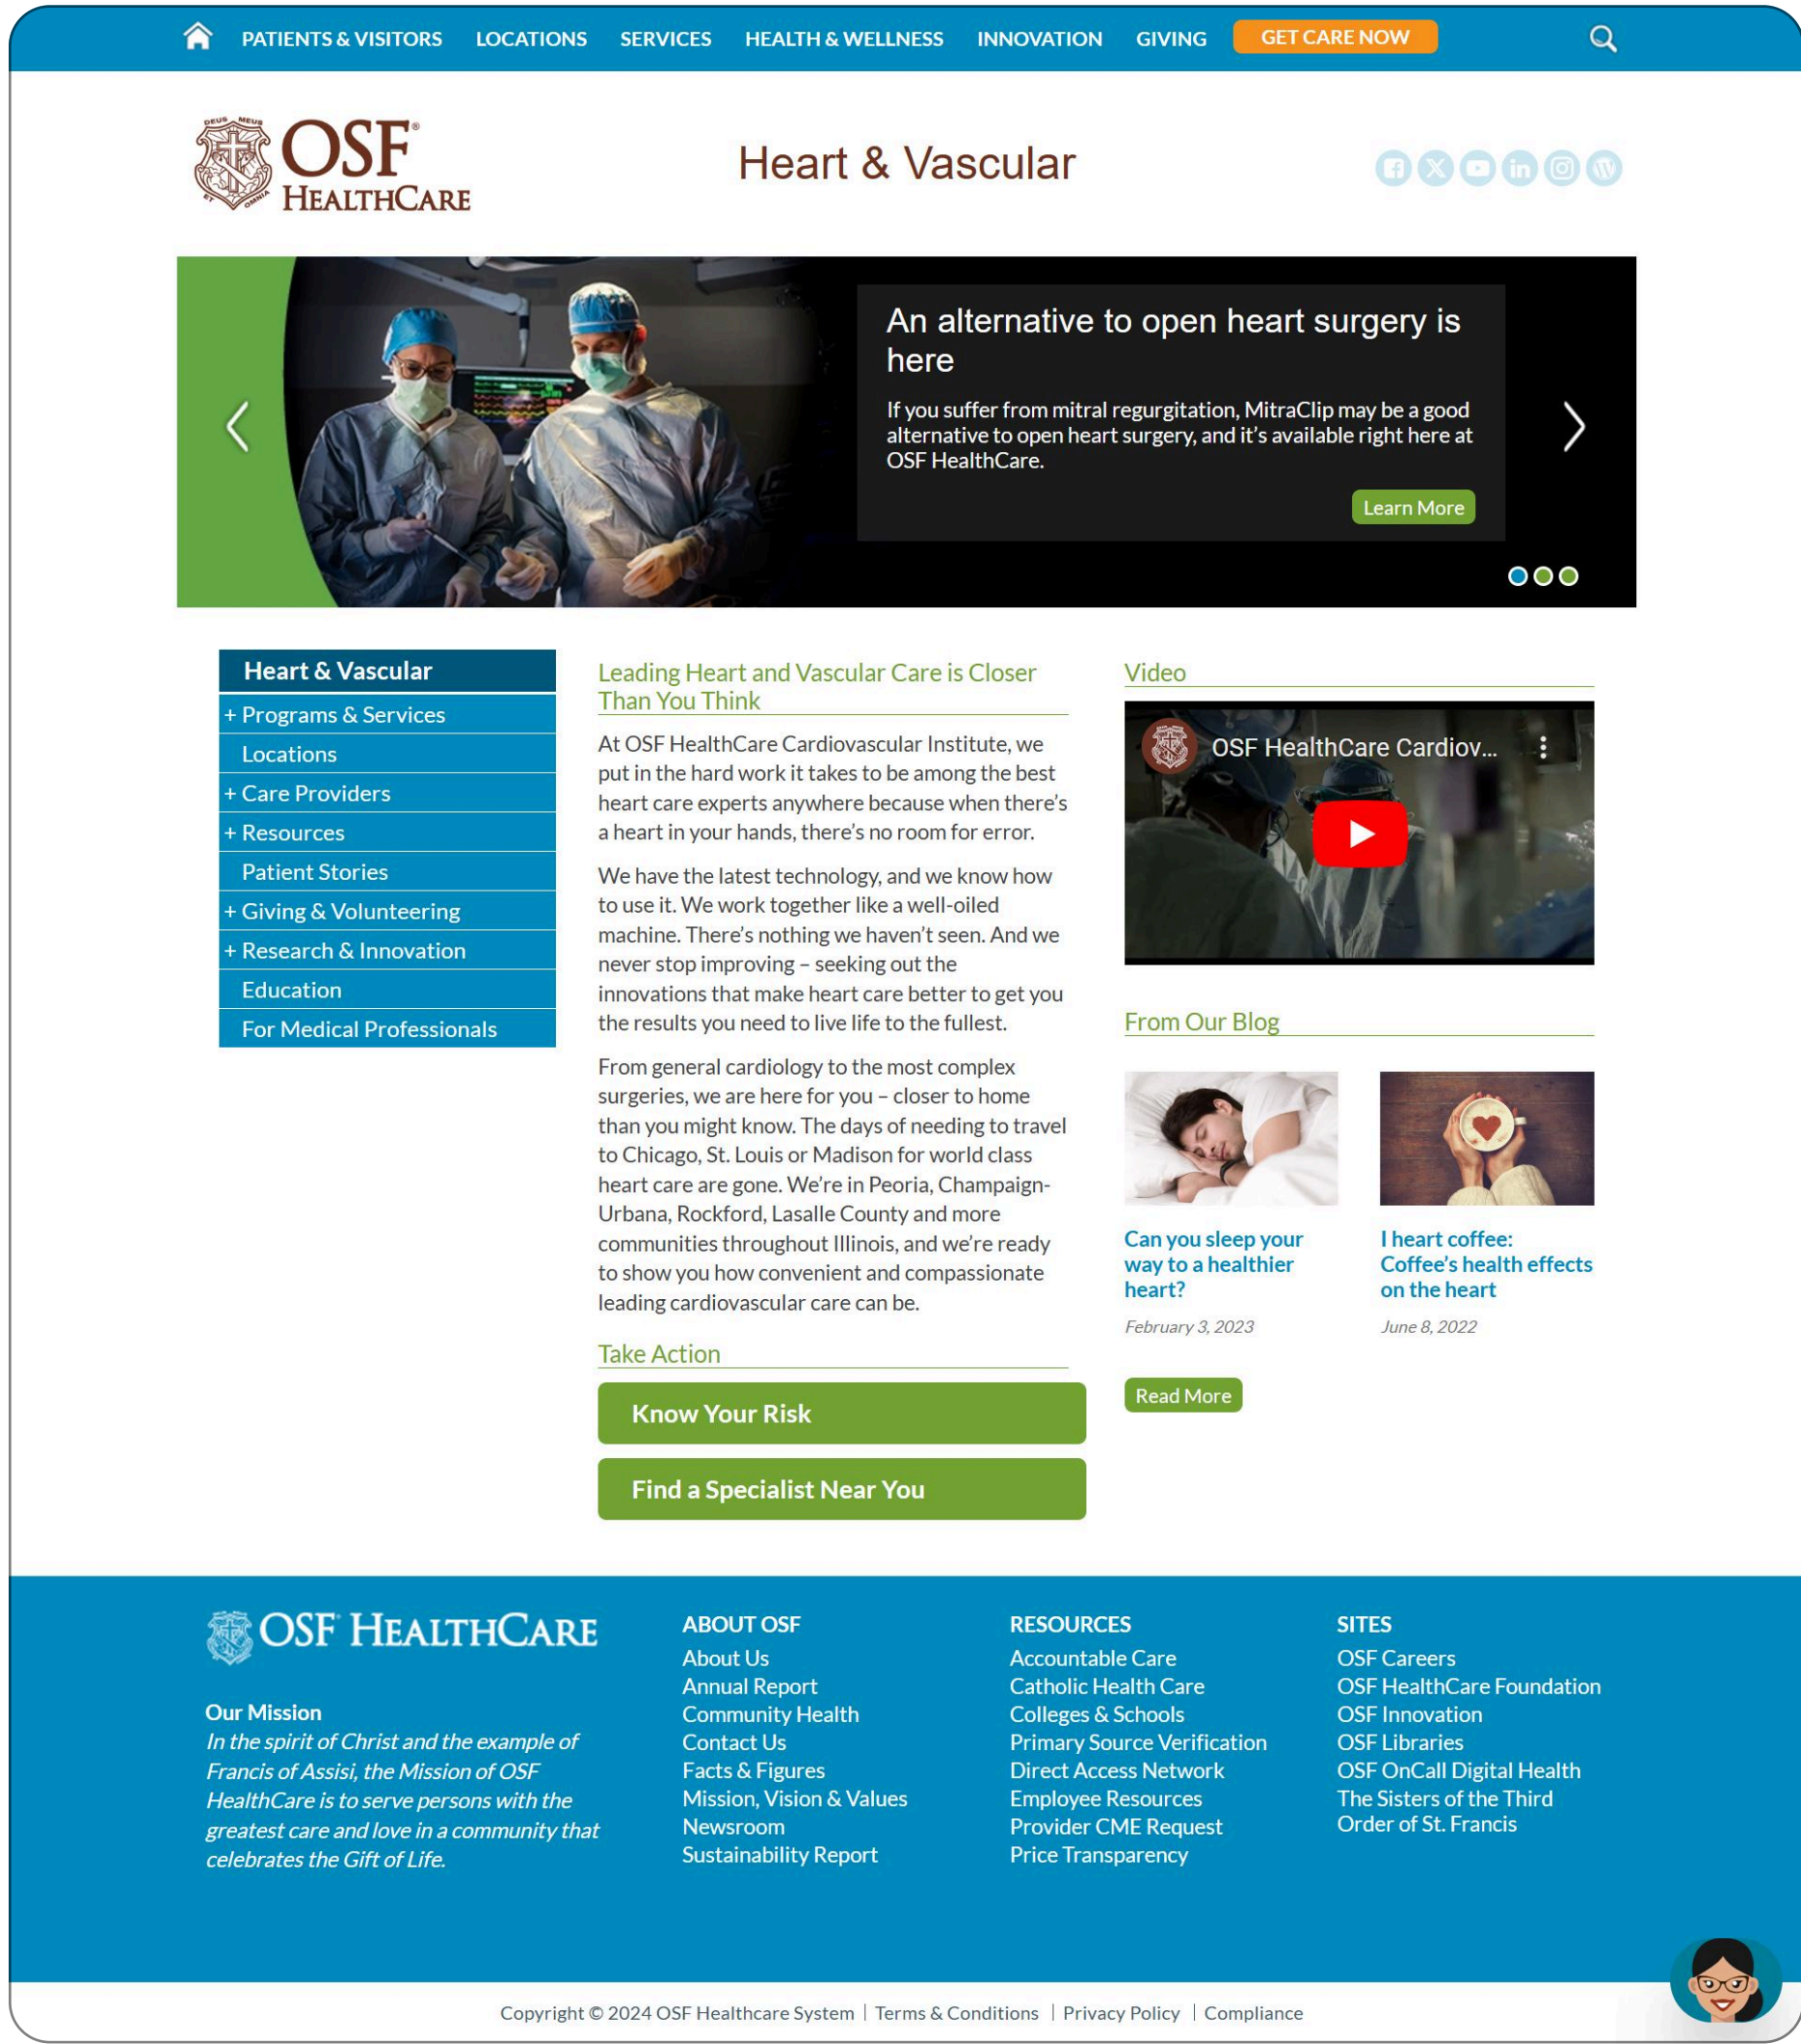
PATIENTS & VISITORS LOCATIONS SERVICES HEALTH & WELLNESS INNOVATION GIVING GET CARE NOW

OSF HEALTHCARE

Heart & Vascular

An alternative to open heart surgery is here

If you suffer from mitral regurgitation, MitraClip may be a good alternative to open heart surgery, and it's available right here at OSF HealthCare.

Learn More

Heart & Vascular
+ Programs & Services
Locations
+ Care Providers
+ Resources
Patient Stories
+ Giving & Volunteering
+ Research & Innovation
Education
For Medical Professionals

Leading Heart and Vascular Care is Closer Than You Think

At OSF HealthCare Cardiovascular Institute, we put in the hard work it takes to be among the best heart care experts anywhere because when there's a heart in your hands, there's no room for error.

We have the latest technology, and we know how to use it. We work together like a well-oiled machine. There's nothing we haven't seen. And we never stop improving – seeking out the innovations that make heart care better to get you the results you need to live life to the fullest.

From general cardiology to the most complex surgeries, we are here for you – closer to home than you might know. The days of needing to travel to Chicago, St. Louis or Madison for world class heart care are gone. We're in Peoria, Champaign-Urbana, Rockford, Lasalle County and more communities throughout Illinois, and we're ready to show you how convenient and compassionate leading cardiovascular care can be.

Take Action

Know Your Risk

Find a Specialist Near You

Video

OSF HealthCare Cardiov...

From Our Blog

Can you sleep your way to a healthier heart?
February 3, 2023

I heart coffee: Coffee's health effects on the heart
June 8, 2022

Read More

OSF HEALTHCARE

Our Mission
In the spirit of Christ and the example of Francis of Assisi, the Mission of OSF HealthCare is to serve persons with the greatest care and love in a community that celebrates the Gift of Life.

ABOUT OSF
About Us
Annual Report
Community Health
Contact Us
Facts & Figures
Mission, Vision & Values
Newsroom
Sustainability Report

RESOURCES
Accountable Care
Catholic Health Care
Colleges & Schools
Primary Source Verification
Direct Access Network
Employee Resources
Provider CME Request
Price Transparency

SITES
OSF Careers
OSF HealthCare Foundation
OSF Innovation
OSF Libraries
OSF OnCall Digital Health
The Sisters of the Third Order of St. Francis

Copyright © 2024 OSF Healthcare System | Terms & Conditions | Privacy Policy | Compliance